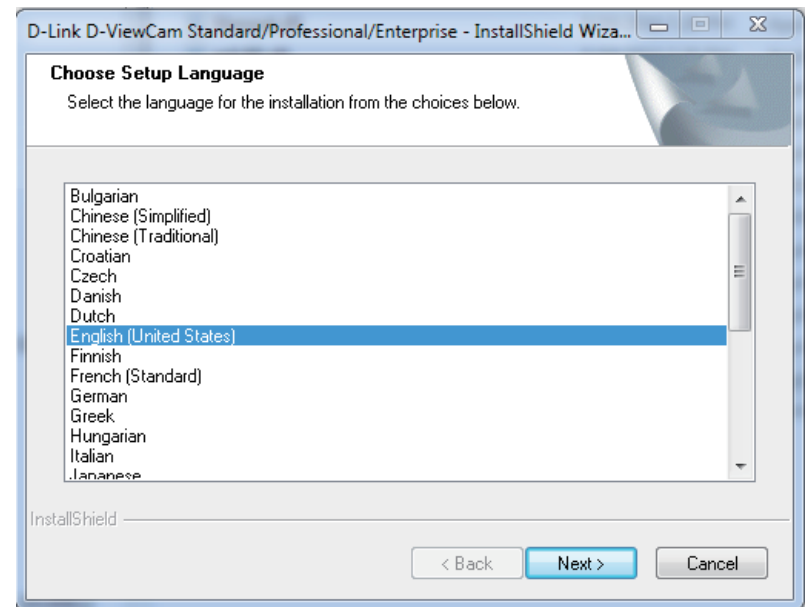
D-Link D-ViewCam Standard/Professional/Enterprise - InstallShield Wiza...

Choose Setup Language

Select the language for the installation from the choices below.

Bulgarian
Chinese (Simplified)
Chinese (Traditional)
Croatian
Czech
Danish
Dutch
English (United States)
Finnish
French (Standard)
German
Greek
Hungarian
Italian
Japanese

InstallShield

< Back
Next >
Cancel